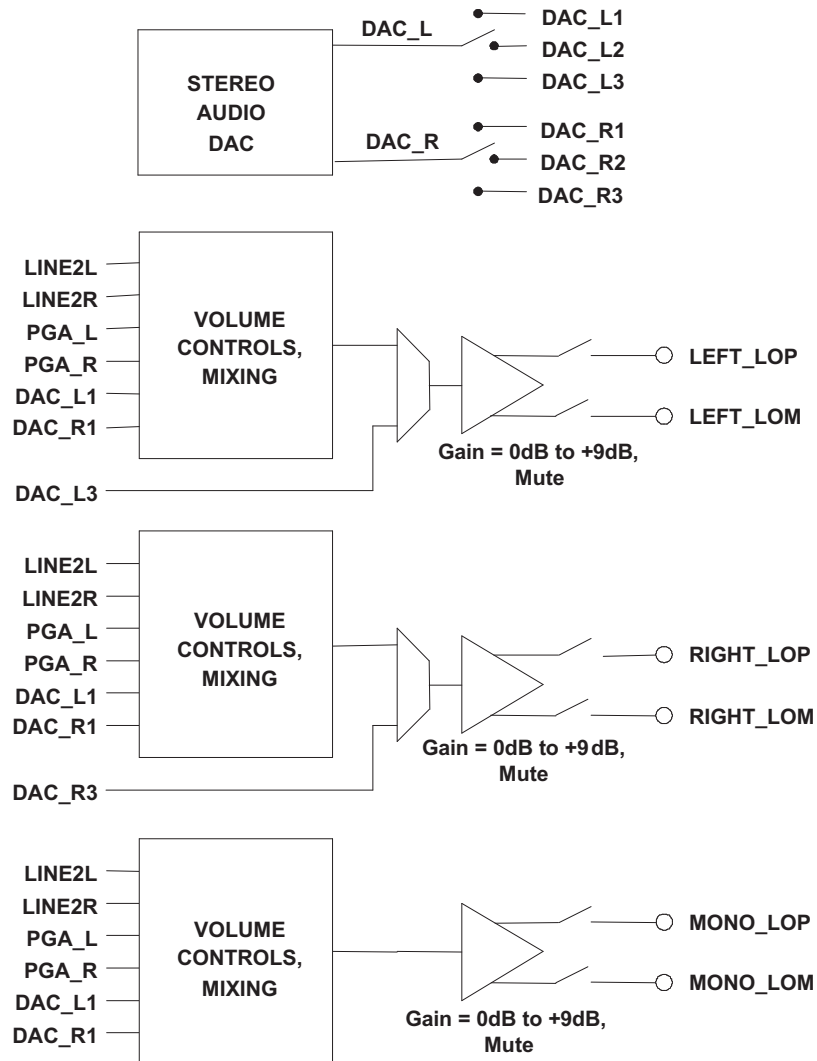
STEREO AUDIO DAC

DAC_L
DAC_L1
DAC_L2
DAC_L3

DAC_R
DAC_R1
DAC_R2
DAC_R3

LINE2L
LINE2R
PGA_L
PGA_R
DAC_L1
DAC_R1

VOLUME CONTROLS, MIXING

DAC_L3

LEFT_LOP
LEFT_LOM

Gain = 0dB to +9dB, Mute

LINE2L
LINE2R
PGA_L
PGA_R
DAC_L1
DAC_R1

VOLUME CONTROLS, MIXING

DAC_R3

RIGHT_LOP
RIGHT_LOM

Gain = 0dB to +9dB, Mute

LINE2L
LINE2R
PGA_L
PGA_R
DAC_L1
DAC_R1

VOLUME CONTROLS, MIXING

MONO_LOP
MONO_LOM

Gain = 0dB to +9dB, Mute